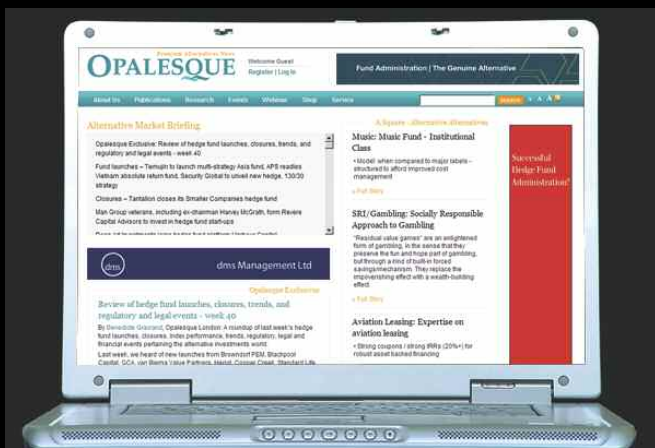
Premium Alternative News
OPALESQUE

Welcome Guest
Register | Log In

Fund Administration | The Genuine Alternative

About Us Publications Research Events Webcasts Shop Service

SEARCH A A A

Alternative Market Briefing

Opalesque Exclusive: Review of hedge fund launches, closures, trends, and regulatory and legal events - week 40

Fund launches – Ternuph to launch multi-strategy Asia fund, APS readies Vietnam absolute return fund, Security Global to unveil new hedge, 130/30 strategy

Closures – Tantallon closes its Smaller Companies hedge fund

Man Group veterans, including ex-chairman Harvey McGrath, form Revere Capital Advisors to invest in hedge fund start-ups

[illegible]

dms dms Management Ltd

Opalesque Exclusive

Review of hedge fund launches, closures, trends, and regulatory and legal events – week 40

By Benedicte Gravrand, Opalesque London: A roundup of last week's hedge fund launches, closures, index performance, trends, regulation, legal and financial events pertaining the alternative investments world.

Last week, we heard of new launches from Brownsforf PEM, Blackpool Capital, CCA, van Biema Value Partners, Hedal, Cooper Creek, Standard Life, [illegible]

A Square - Alternative Alternatives

Music: Music Fund - Institutional Class

• Model: when compared to major labels - structured to afford improved cost management

» Full Story

SRI/Gambling: Socially Responsible Approach to Gambling

"Residual value games" are an enlightened form of gambling, in the sense that they preserve the fun and hope part of gambling, but through a kind of built-in forced savings/mechanism. They replace the impoverishing effect with a wealth-building effect.

» Full Story

Aviation Leasing: Expertise on aviation leasing

• Strong coupons / strong IRRs (20%+) for robust asset backed financing

Successful Hedge Fund Administration